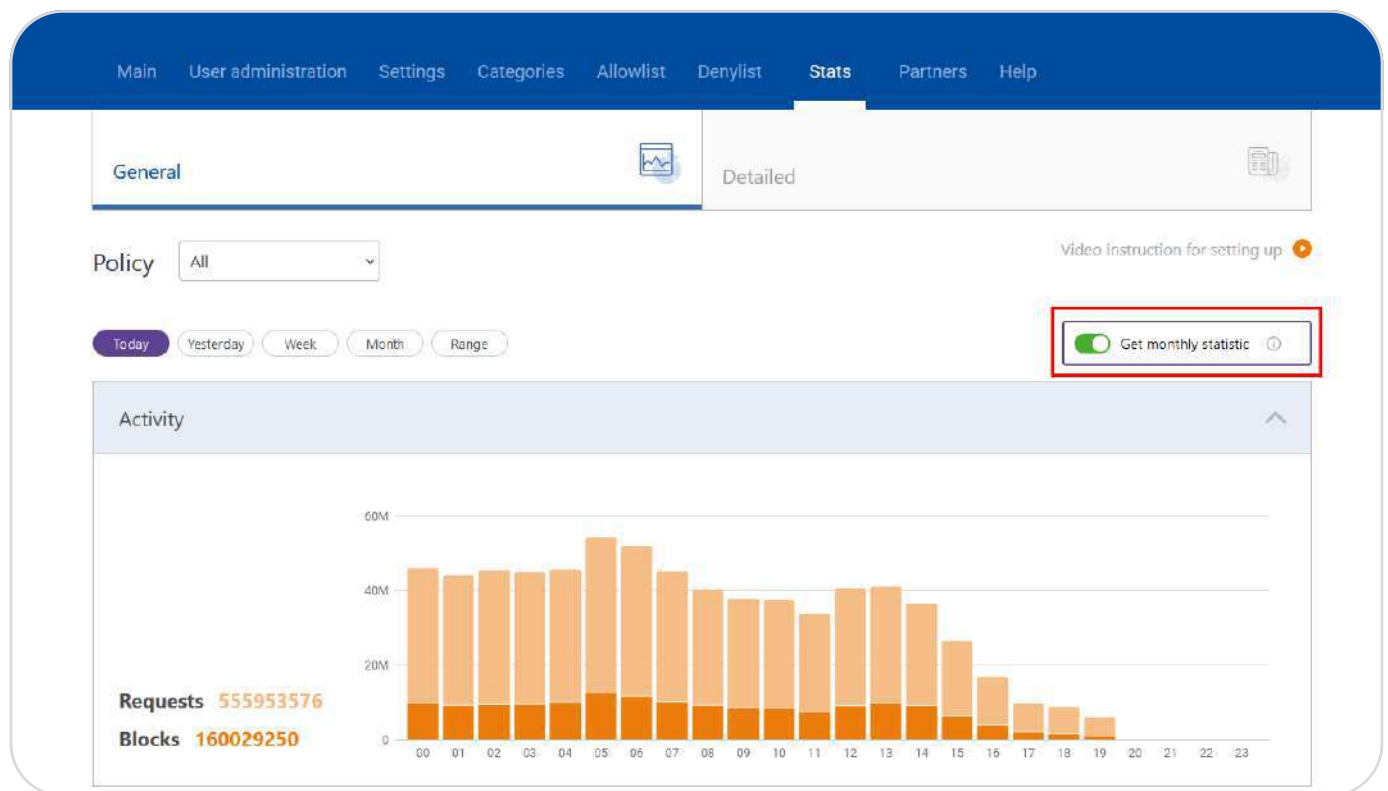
Main User administration Settings Categories Allowlist Denylist Stats Partners Help

General

Detailed

Policy All

Video instruction for setting up

Today Yesterday Week Month Range

Get monthly statistic

Activity

60M
40M
20M
0

00 01 02 03 04 05 06 07 08 09 10 11 12 13 14 15 16 17 18 19 20 21 22 23

Requests 555953576
Blocks 160029250